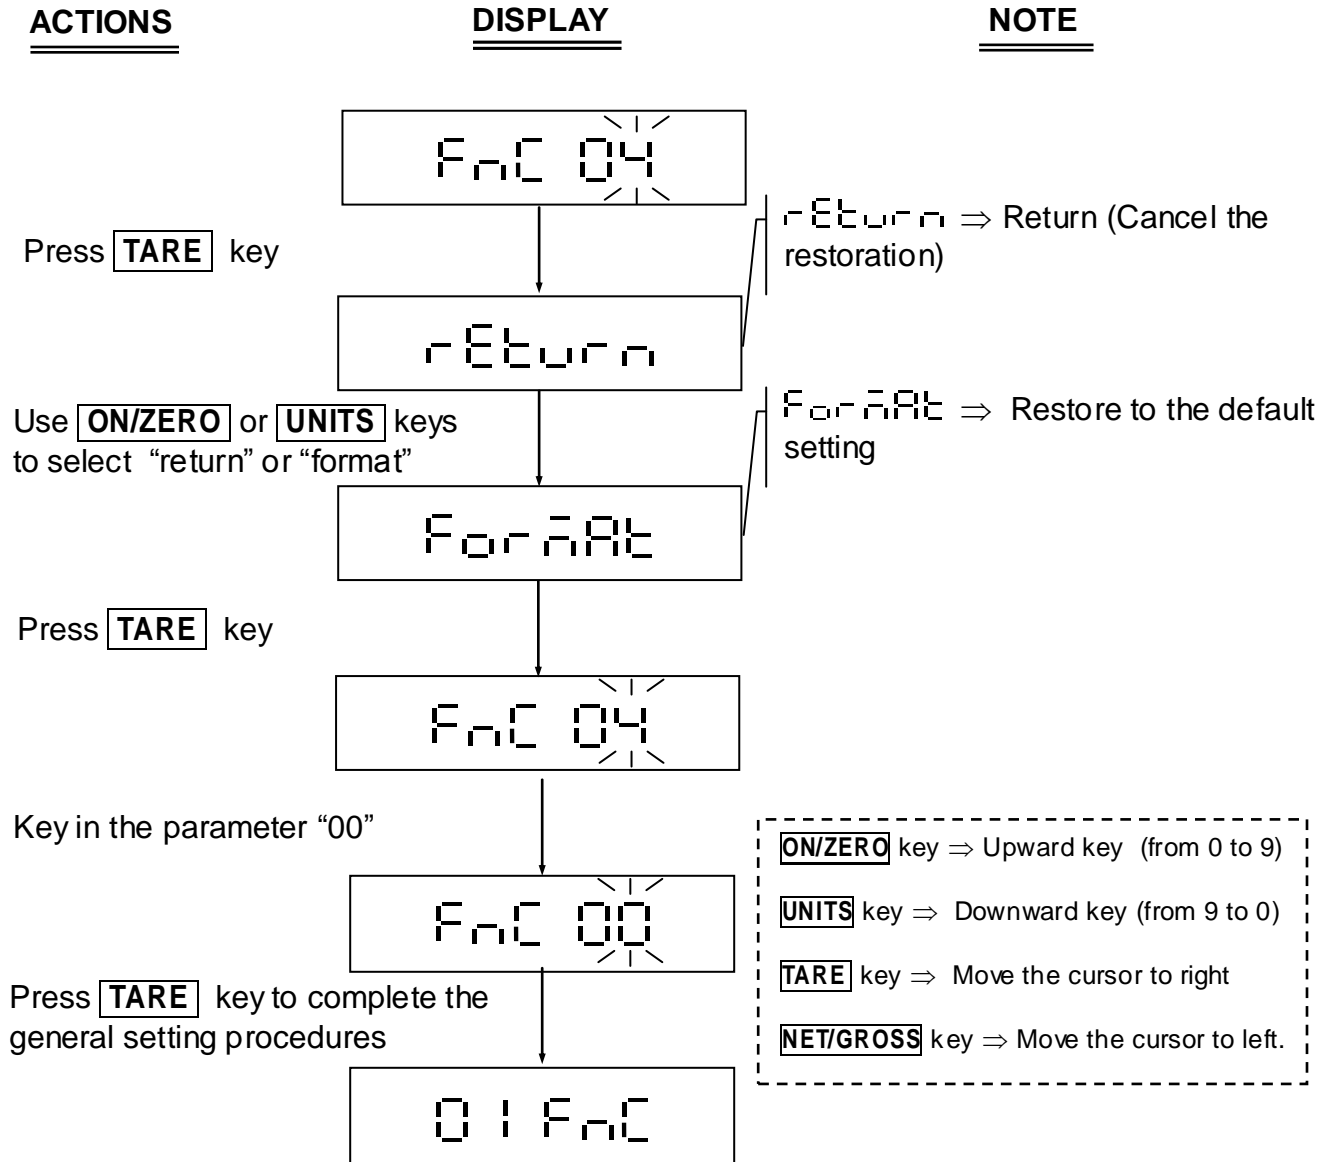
ACTIONS

DISPLAY

NOTE

FnC 04

Press TARE key

rEturn ⇒ Return (Cancel the restoration)

rEturn

Use ON/ZERO or UNITS keys to select "return" or "format"

ForMAt ⇒ Restore to the default setting

ForMAt

Press TARE key

FnC 04

Key in the parameter "00"

ON/ZERO key ⇒ Upward key (from 0 to 9)

UNITS key ⇒ Downward key (from 9 to 0)

TARE key ⇒ Move the cursor to right

NET/GROSS key ⇒ Move the cursor to left.

FnC 00

Press TARE key to complete the general setting procedures

01 FnC